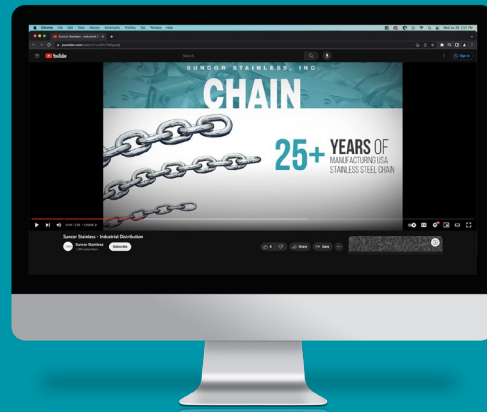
Chrome File Edit View History Bookmarks Profiles Tab Window Help

Suncor Stainless - Industrial D

youtube.com/watch?v=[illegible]

YouTube

Search

Sign in

SUNCOR STAINLESS, INC.

CHAIN

25+ YEARS OF MANUFACTURING USA STAINLESS STEEL CHAIN

Suncor Stainless - Industrial Distribution

Suncor Stainless

Subscribe

Share

Save